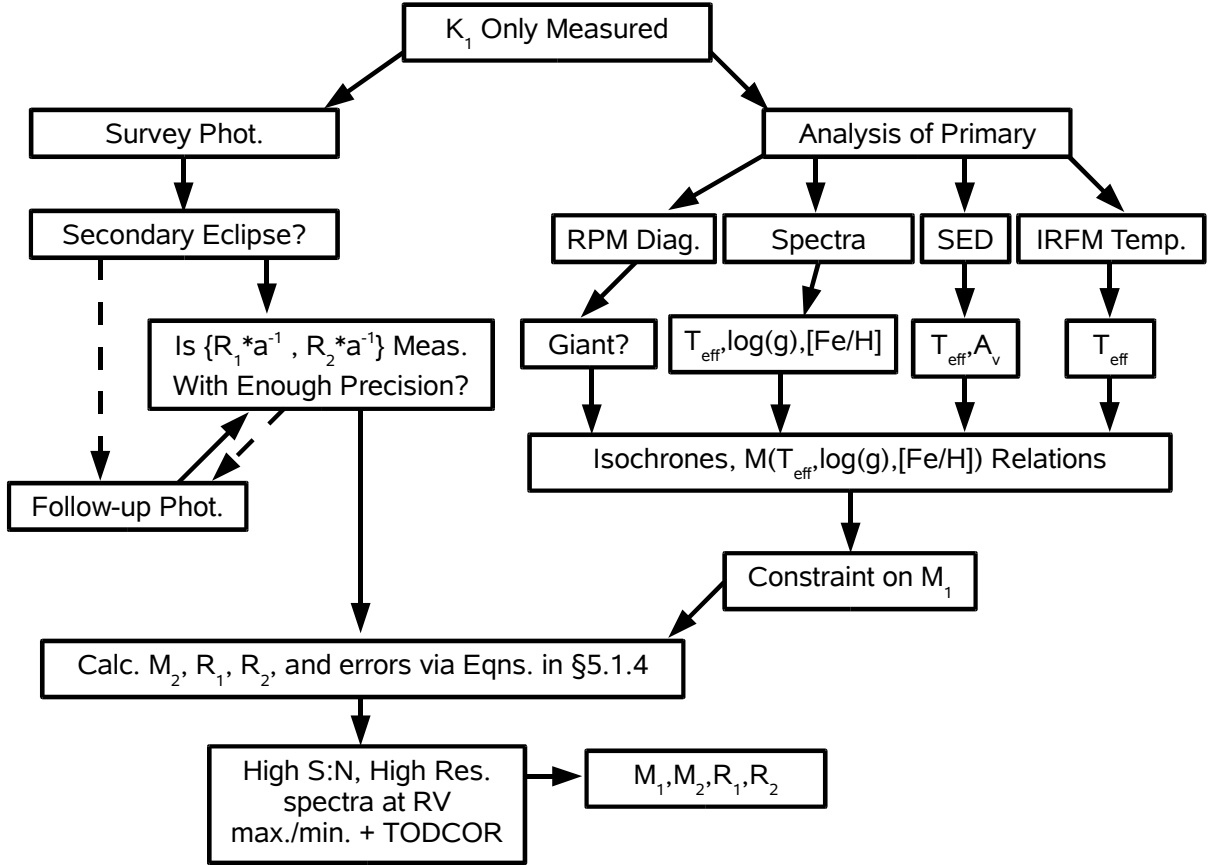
$K_1$ Only Measured

Survey Phot.

Secondary Eclipse?

Is $\{R_1 * a^{-1}, R_2 * a^{-1}\}$ Meas. With Enough Precision?

Follow-up Phot.

Analysis of Primary

RPM Diag.

Spectra

SED

IRFM Temp.

Giant?

$T_{eff}$,log(g),[Fe/H]

$T_{eff}$,$A_v$

$T_{eff}$

Isochrones, M($T_{eff}$,log(g),[Fe/H]) Relations

Constraint on $M_1$

Calc. $M_2$, $R_1$, $R_2$, and errors via Eqns. in §5.1.4

High S:N, High Res. spectra at RV max./min. + TODCOR

$M_1$,$M_2$,$R_1$,$R_2$